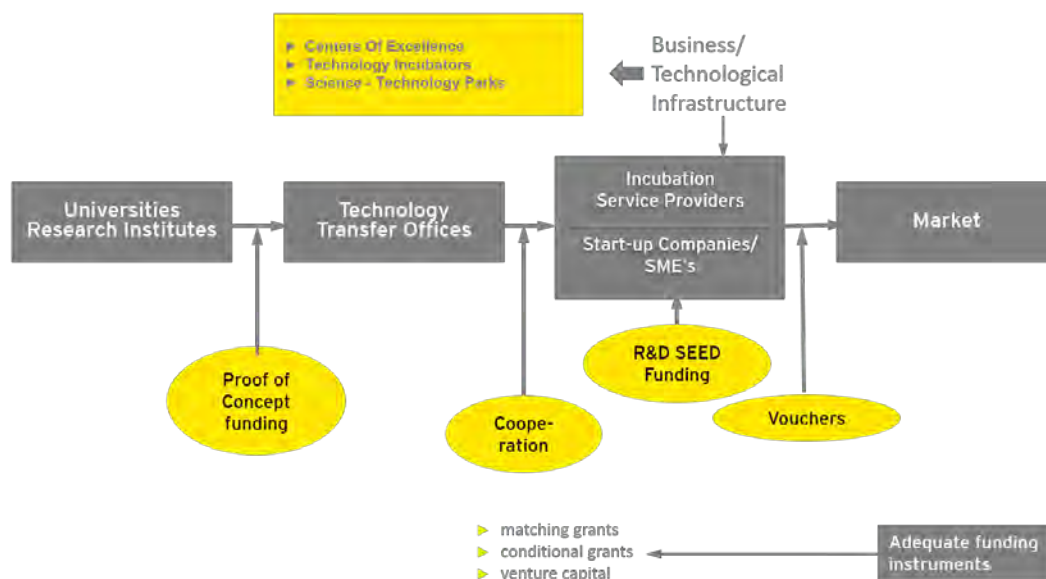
▸ Centers Of Excellence
▸ Technology Incubators
▸ Science - Technology Parks

Business/ Technological Infrastructure

Universities Research Institutes

Technology Transfer Offices

Incubation Service Providers

Start-up Companies/ SME's

Market

Proof of Concept funding

Coope-ration

R&D SEED Funding

Vouchers

▸ matching grants
▸ conditional grants
▸ venture capital

Adequate funding instruments